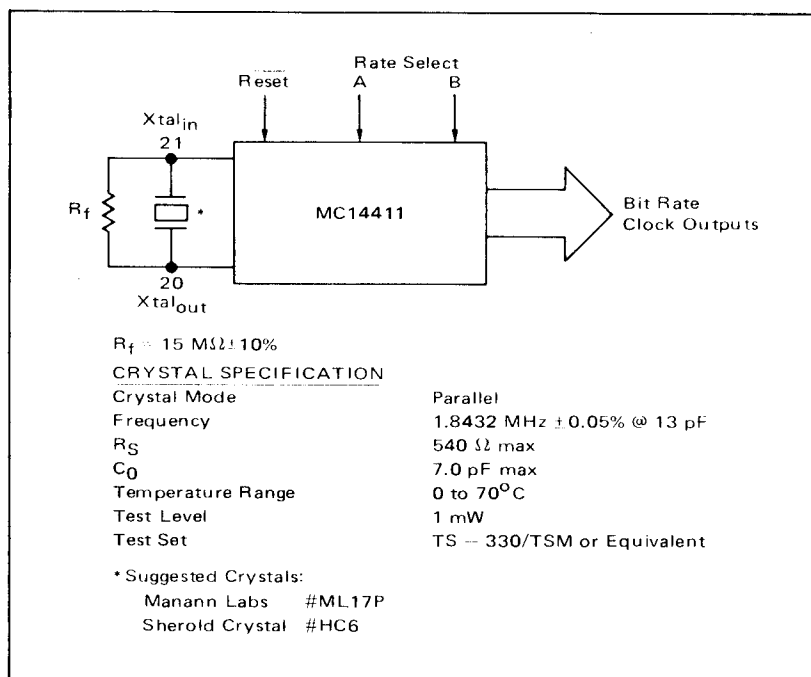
Rate Select
Reset
A
B

Xtal$_{in}$
21

$R_f$

MC14411

Bit Rate
Clock Outputs

20
Xtal$_{out}$

$R_f = 15\ M\Omega \pm 10\%$

CRYSTAL SPECIFICATION

| | |
|---|---|
| Crystal Mode | Parallel |
| Frequency | 1.8432 MHz $\pm$0.05% @ 13 pF |
| $R_S$ | 540 $\Omega$ max |
| $C_0$ | 7.0 pF max |
| Temperature Range | 0 to 70$^o$C |
| Test Level | 1 mW |
| Test Set | TS – 330/TSM or Equivalent |

*Suggested Crystals:
Manann Labs #ML17P
Sherold Crystal #HC6